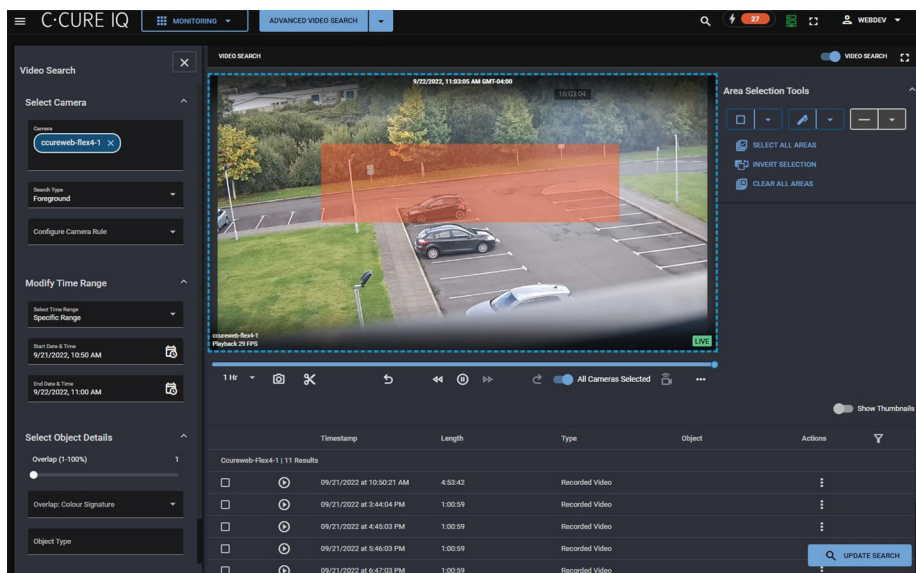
C·CURE IQ MONITORING ADVANCED VIDEO SEARCH

27

WEBDEV

Video Search

Select Camera

Camera
ccureweb-flex4-1

Search Type
Foreground

Configure Camera Rule

Modify Time Range

Select Time Range
Specific Range

Start Date & Time
9/21/2022, 10:50 AM

End Date & Time
9/22/2022, 11:00 AM

Select Object Details

Overlap (1-100%) 1

Overlap: Colour Signature

Object Type

VIDEO SEARCH

VIDEO SEARCH

9/22/2022, 11:03:05 AM GMT-04:00

16:03:04

ccureweb-flex4-1
Playback 29 FPS

LIVE

1 Hr

All Cameras Selected

Area Selection Tools

SELECT ALL AREAS

INVERT SELECTION

CLEAR ALL AREAS

Show Thumbnails

| | | Timestamp | Length | Type | Object | Actions |
|---|---|---|---|---|---|---|
| Ccureweb-Flex4-1 \| 11 Results | | | | | | |
| | | 09/21/2022 at 10:50:21 AM | 4:53:42 | Recorded Video | | |
| | | 09/21/2022 at 3:44:04 PM | 1:00:59 | Recorded Video | | |
| | | 09/21/2022 at 4:45:03 PM | 1:00:59 | Recorded Video | | |
| | | 09/21/2022 at 5:46:03 PM | 1:00:59 | Recorded Video | | |
| | | 09/21/2022 at 6:47:03 PM | 1:00:59 | Recorded Video | | |

UPDATE SEARCH